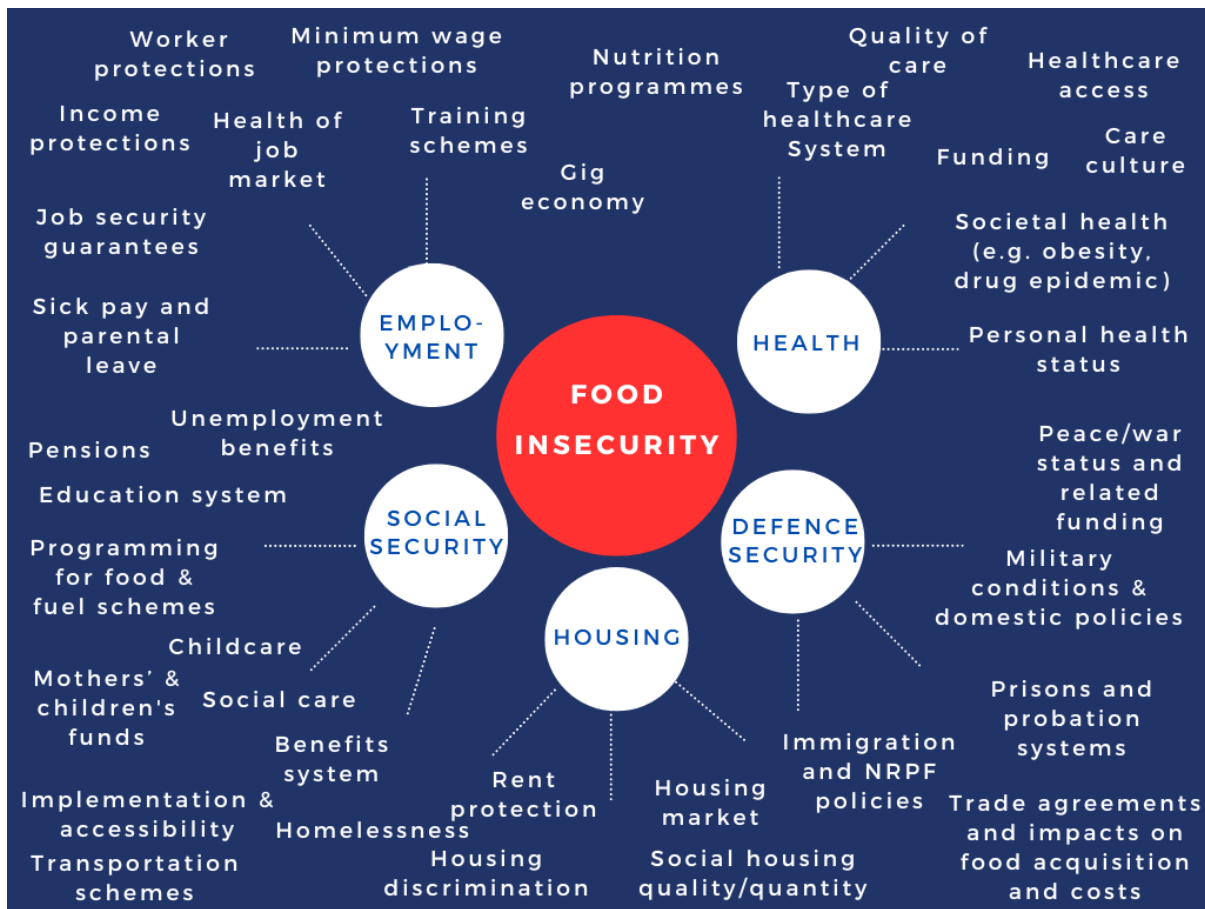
Worker protections

Minimum wage protections

Nutrition programmes

Quality of care

Healthcare access

Income protections

Health of job market

Training schemes

Type of healthcare System

Funding

Care culture

Gig economy

Job security guarantees

Societal health (e.g. obesity, drug epidemic)

Sick pay and parental leave

EMPLOYMENT

HEALTH

Personal health status

FOOD INSECURITY

Unemployment benefits

Pensions

Peace/war status and related funding

Education system

SOCIAL SECURITY

DEFENCE SECURITY

Programming for food & fuel schemes

Military conditions & domestic policies

Childcare

HOUSING

Mothers' & children's funds

Social care

Prisons and probation systems

Benefits system

Immigration and NRPF policies

Rent protection

Housing market

Implementation & accessibility

Trade agreements and impacts on food acquisition and costs

Homelessness

Transportation schemes

Housing discrimination

Social housing quality/quantity